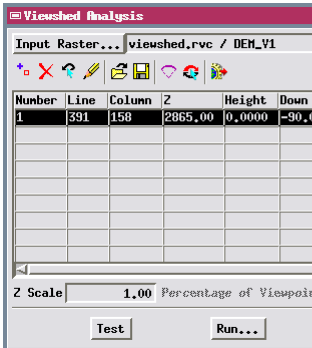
Viewshed Analysis

Input Raster... viewshed.rvc / DEM_V1

| Number | Line | Column | Z | Height | Down |
|---|---|---|---|---|---|
| 1 | 391 | 158 | 2865.00 | 0.0000 | -90.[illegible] |

Z Scale 1.00 Percentage of Viewpoi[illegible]

Test Run...